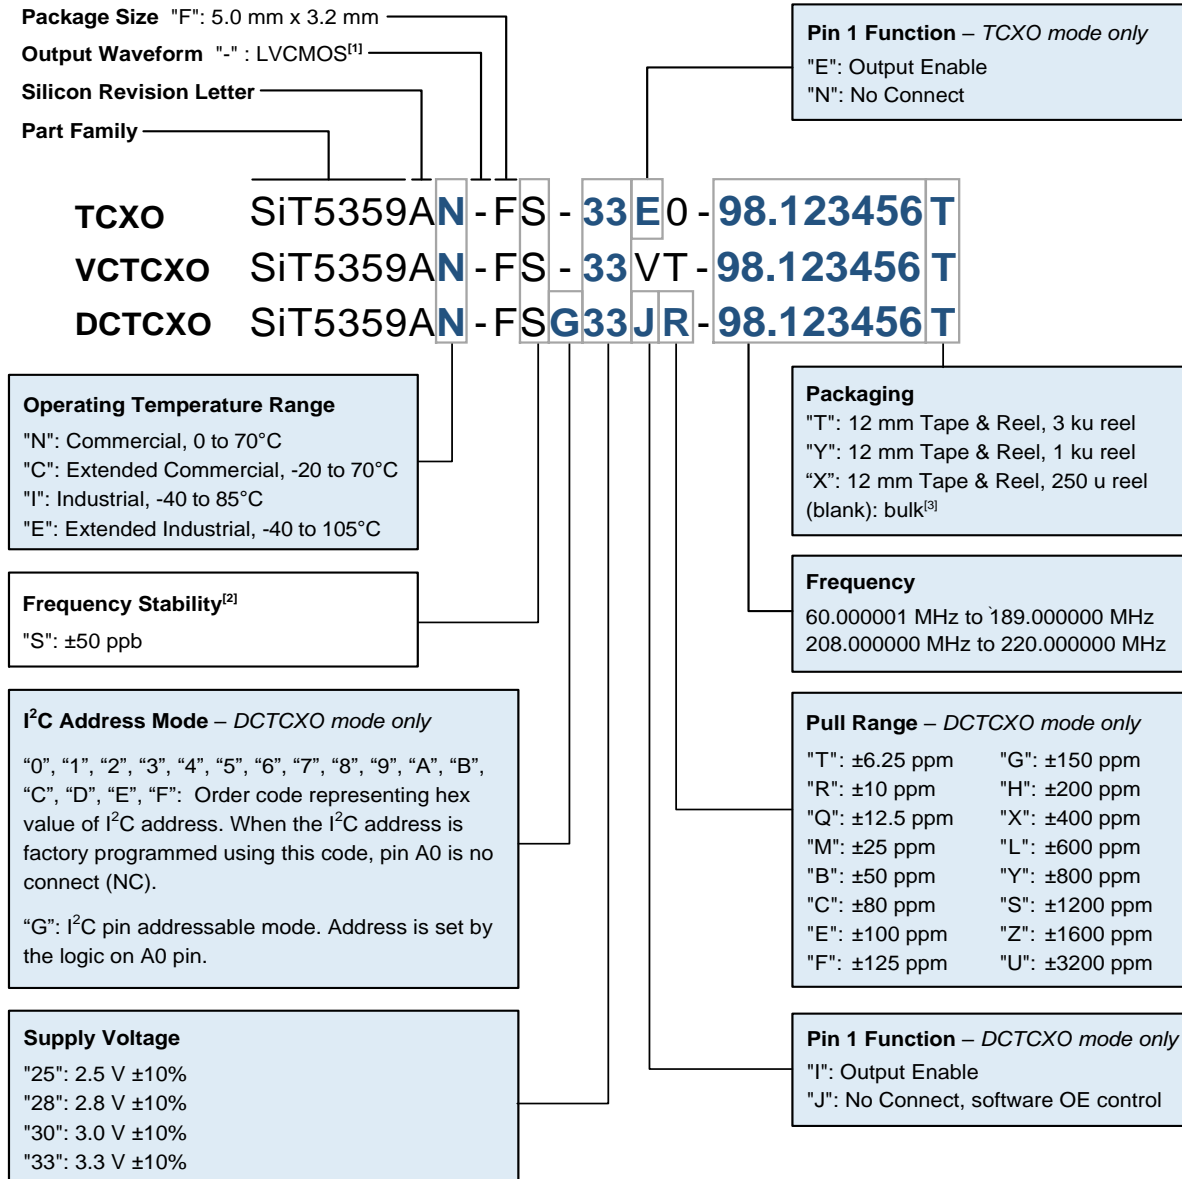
**Package Size** "F": 5.0 mm x 3.2 mm
**Output Waveform** "-" : LVCMOS$^{[1]}$
**Silicon Revision Letter**
**Part Family**

**Pin 1 Function** – *TCXO mode only*
"E": Output Enable
"N": No Connect

**TCXO** SiT5359AN-FS-33E0-98.123456T
**VCTCXO** SiT5359AN-FS-33VT-98.123456T
**DCTCXO** SiT5359AN-FSG33JR-98.123456T

**Operating Temperature Range**
"N": Commercial, 0 to 70°C
"C": Extended Commercial, -20 to 70°C
"I": Industrial, -40 to 85°C
"E": Extended Industrial, -40 to 105°C

**Packaging**
"T": 12 mm Tape & Reel, 3 ku reel
"Y": 12 mm Tape & Reel, 1 ku reel
"X": 12 mm Tape & Reel, 250 u reel
(blank): bulk$^{[3]}$

**Frequency Stability**$^{[2]}$
"S": ±50 ppb

**Frequency**
60.000001 MHz to 189.000000 MHz
208.000000 MHz to 220.000000 MHz

**I$^2$C Address Mode** – *DCTCXO mode only*

"0", "1", "2", "3", "4", "5", "6", "7", "8", "9", "A", "B", "C", "D", "E", "F": Order code representing hex value of I$^2$C address. When the I$^2$C address is factory programmed using this code, pin A0 is no connect (NC).

"G": I$^2$C pin addressable mode. Address is set by the logic on A0 pin.

**Pull Range** – *DCTCXO mode only*
"T": ±6.25 ppm
"R": ±10 ppm
"Q": ±12.5 ppm
"M": ±25 ppm
"B": ±50 ppm
"C": ±80 ppm
"E": ±100 ppm
"F": ±125 ppm
"G": ±150 ppm
"H": ±200 ppm
"X": ±400 ppm
"L": ±600 ppm
"Y": ±800 ppm
"S": ±1200 ppm
"Z": ±1600 ppm
"U": ±3200 ppm

**Supply Voltage**
"25": 2.5 V ±10%
"28": 2.8 V ±10%
"30": 3.0 V ±10%
"33": 3.3 V ±10%

**Pin 1 Function** – *DCTCXO mode only*
"I": Output Enable
"J": No Connect, software OE control